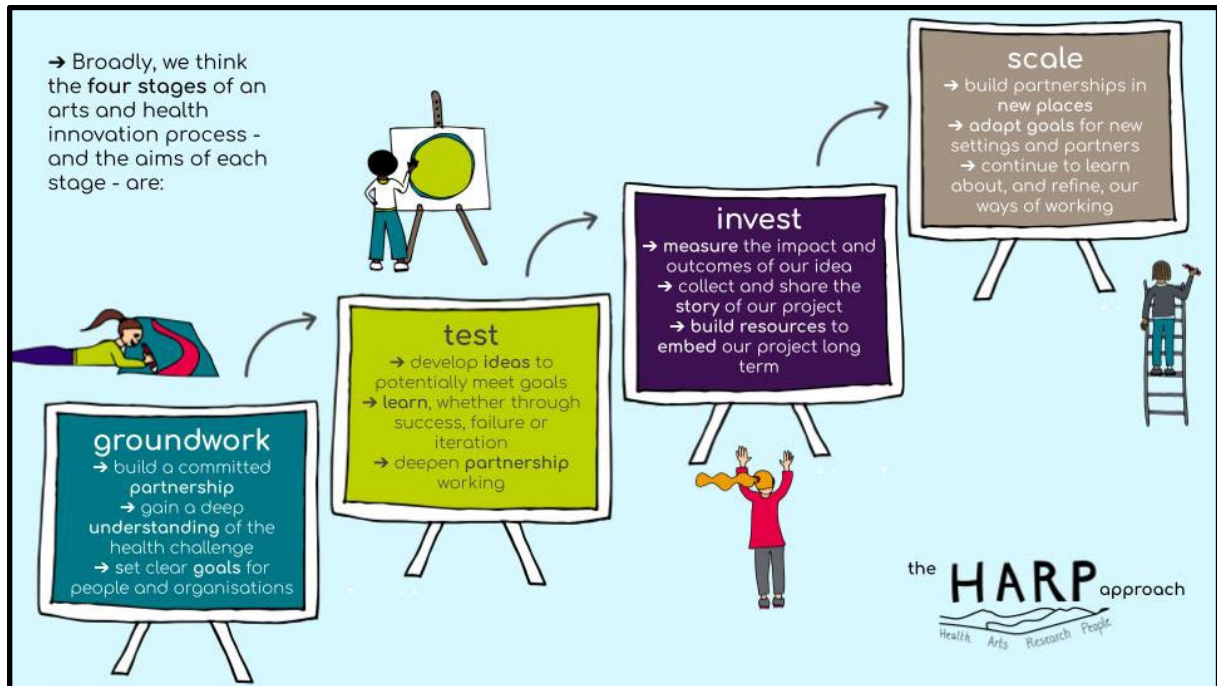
➔ Broadly, we think the four stages of an arts and health innovation process - and the aims of each stage - are:

groundwork
➔ build a committed partnership
➔ gain a deep understanding of the health challenge
➔ set clear goals for people and organisations

test
➔ develop ideas to potentially meet goals
➔ learn, whether through success, failure or iteration
➔ deepen partnership working

invest
➔ measure the impact and outcomes of our idea
➔ collect and share the story of our project
➔ build resources to embed our project long term

scale
➔ build partnerships in new places
➔ adapt goals for new settings and partners
➔ continue to learn about, and refine, our ways of working

the HARP approach
Health Arts Research People